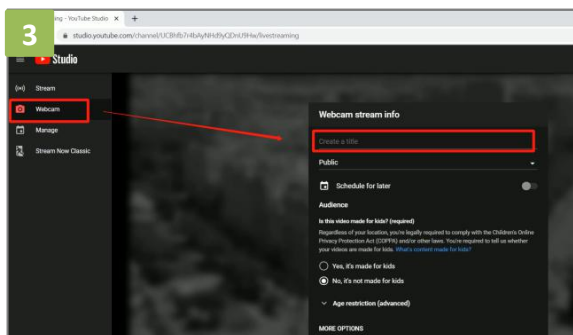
3
aming - YouTube Studio ×
studio.youtube.com/channel/UCBhfb7r4bAyNHdfyQDnU9Hw/livestreaming

Studio

Stream
Webcam
Manage
Stream Now Classic

Webcam stream info
Create a title
Public
Schedule for later
Audience
Is this video made for kids? (required)
Regardless of your location, you're legally required to comply with the Children's Online Privacy Protection Act (COPPA) and/or other laws. You're required to tell us whether your videos are made for kids. What's content made for kids?
Yes, it's made for kids
No, it's not made for kids
Age restriction (advanced)
MORE OPTIONS